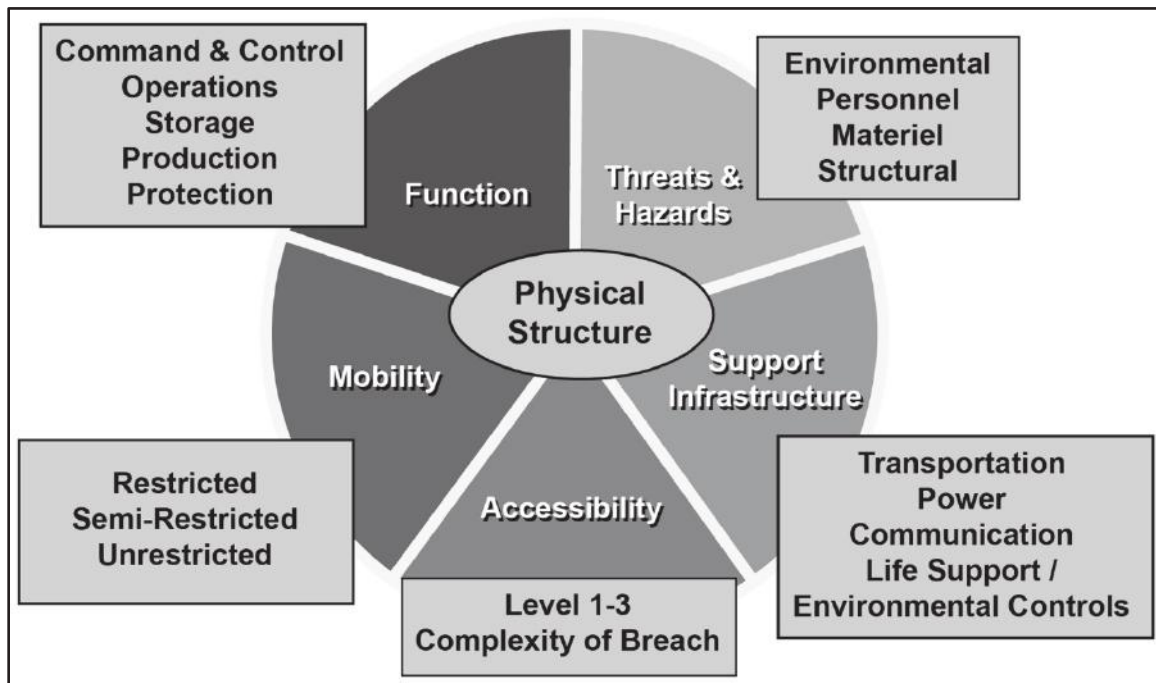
Command & Control
Operations
Storage
Production
Protection

Function

Threats & Hazards

Environmental
Personnel
Materiel
Structural

Physical Structure

Mobility

Support Infrastructure

Accessibility

Restricted
Semi-Restricted
Unrestricted

Level 1-3
Complexity of Breach

Transportation
Power
Communication
Life Support /
Environmental Controls